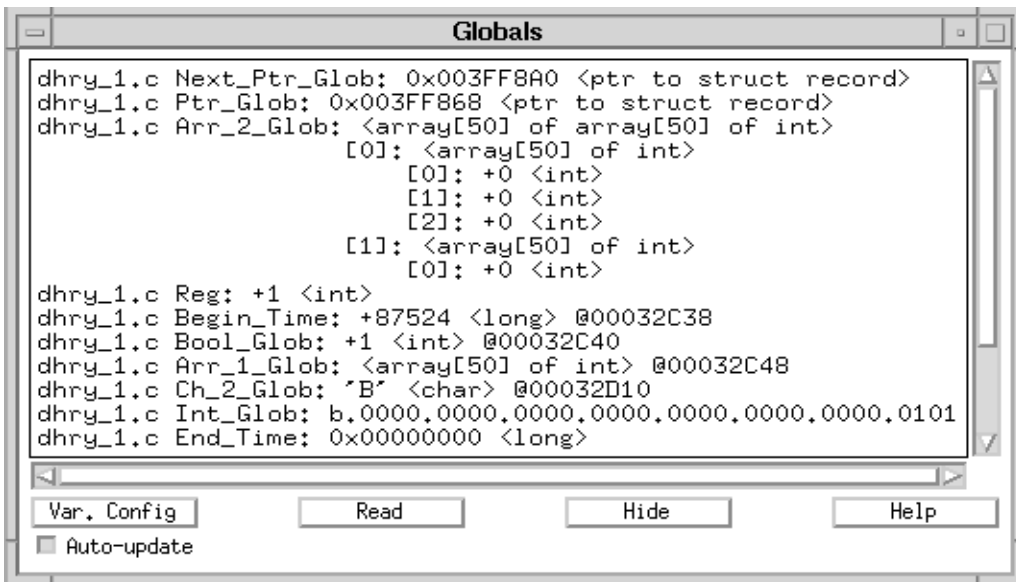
Globals

dhry_1.c Next_Ptr_Glob: 0x003FF8A0 <ptr to struct record>
dhry_1.c Ptr_Glob: 0x003FF868 <ptr to struct record>
dhry_1.c Arr_2_Glob: <array[50] of array[50] of int>
[0]: <array[50] of int>
[0]: +0 <int>
[1]: +0 <int>
[2]: +0 <int>
[1]: <array[50] of int>
[0]: +0 <int>
dhry_1.c Reg: +1 <int>
dhry_1.c Begin_Time: +87524 <long> @00032C38
dhry_1.c Bool_Glob: +1 <int> @00032C40
dhry_1.c Arr_1_Glob: <array[50] of int> @00032C48
dhry_1.c Ch_2_Glob: 'B' <char> @00032D10
dhry_1.c Int_Glob: b.0000.0000.0000.0000.0000.0000.0000.0101
dhry_1.c End_Time: 0x00000000 <long>

Var. Config
Read
Hide
Help
Auto-update